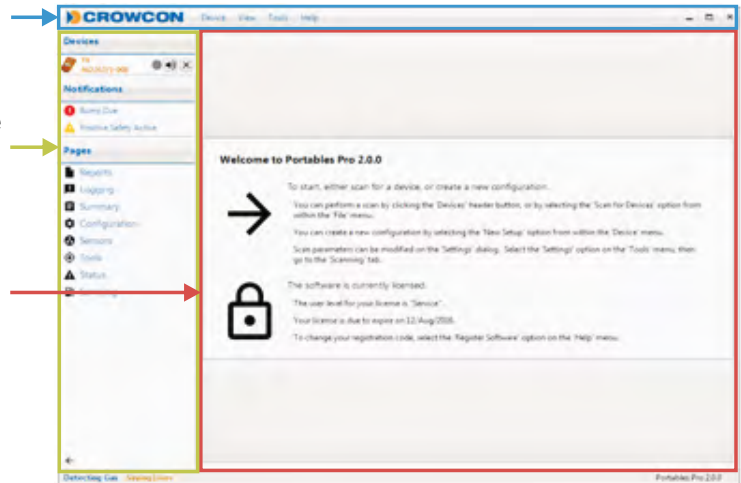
CROWCON Device View Tools Help

Devices

T4 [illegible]

Notifications

Bump Due

Positive Safety Active

Pages

Reports

Logging

Summary

Configuration

Sensors

Tools

Status

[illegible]

Welcome to Portables Pro 2.0.0

To start, either scan for a device, or create a new configuration.

You can perform a scan by clicking the 'Devices' header button, or by selecting the 'Scan for Devices' option from within the 'File' menu.

You can create a new configuration by selecting the 'New Setup' option from within the 'Device' menu.

Scan parameters can be modified on the 'Settings' dialog. Select the 'Settings' option on the 'Tools' menu, then go to the 'Scanning' tab.

The software is currently licensed.

The user level for your license is "Service".

Your license is due to expire on 12/Aug/2016.

To change your registration code, select the 'Register Software' option on the 'Help' menu.

Detecting Gas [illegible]

Portables Pro 2.0.0